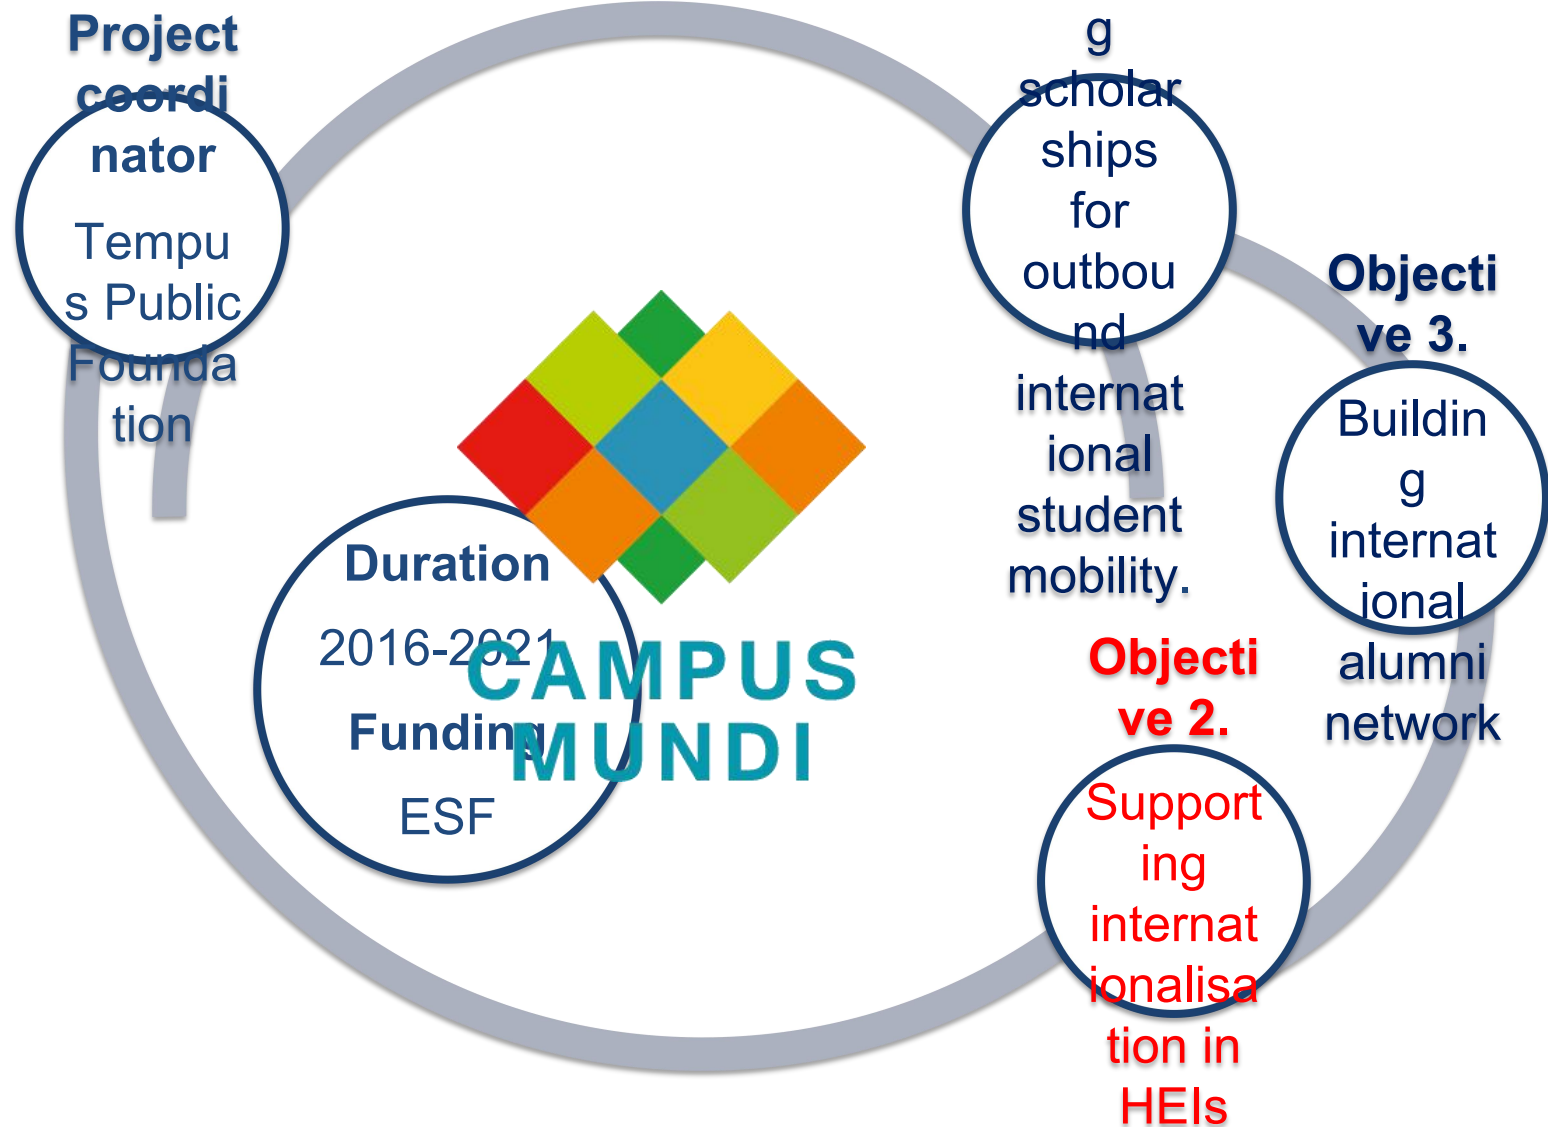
Project coordinator

Tempus Public Foundation

g scholarships for outbound international student mobility.

Objective 3.

Building international alumni network

CAMPUS MUNDI

Duration

2016-2021

Funding

ESF

Objective 2.

Supporting internationalisation in HEIs